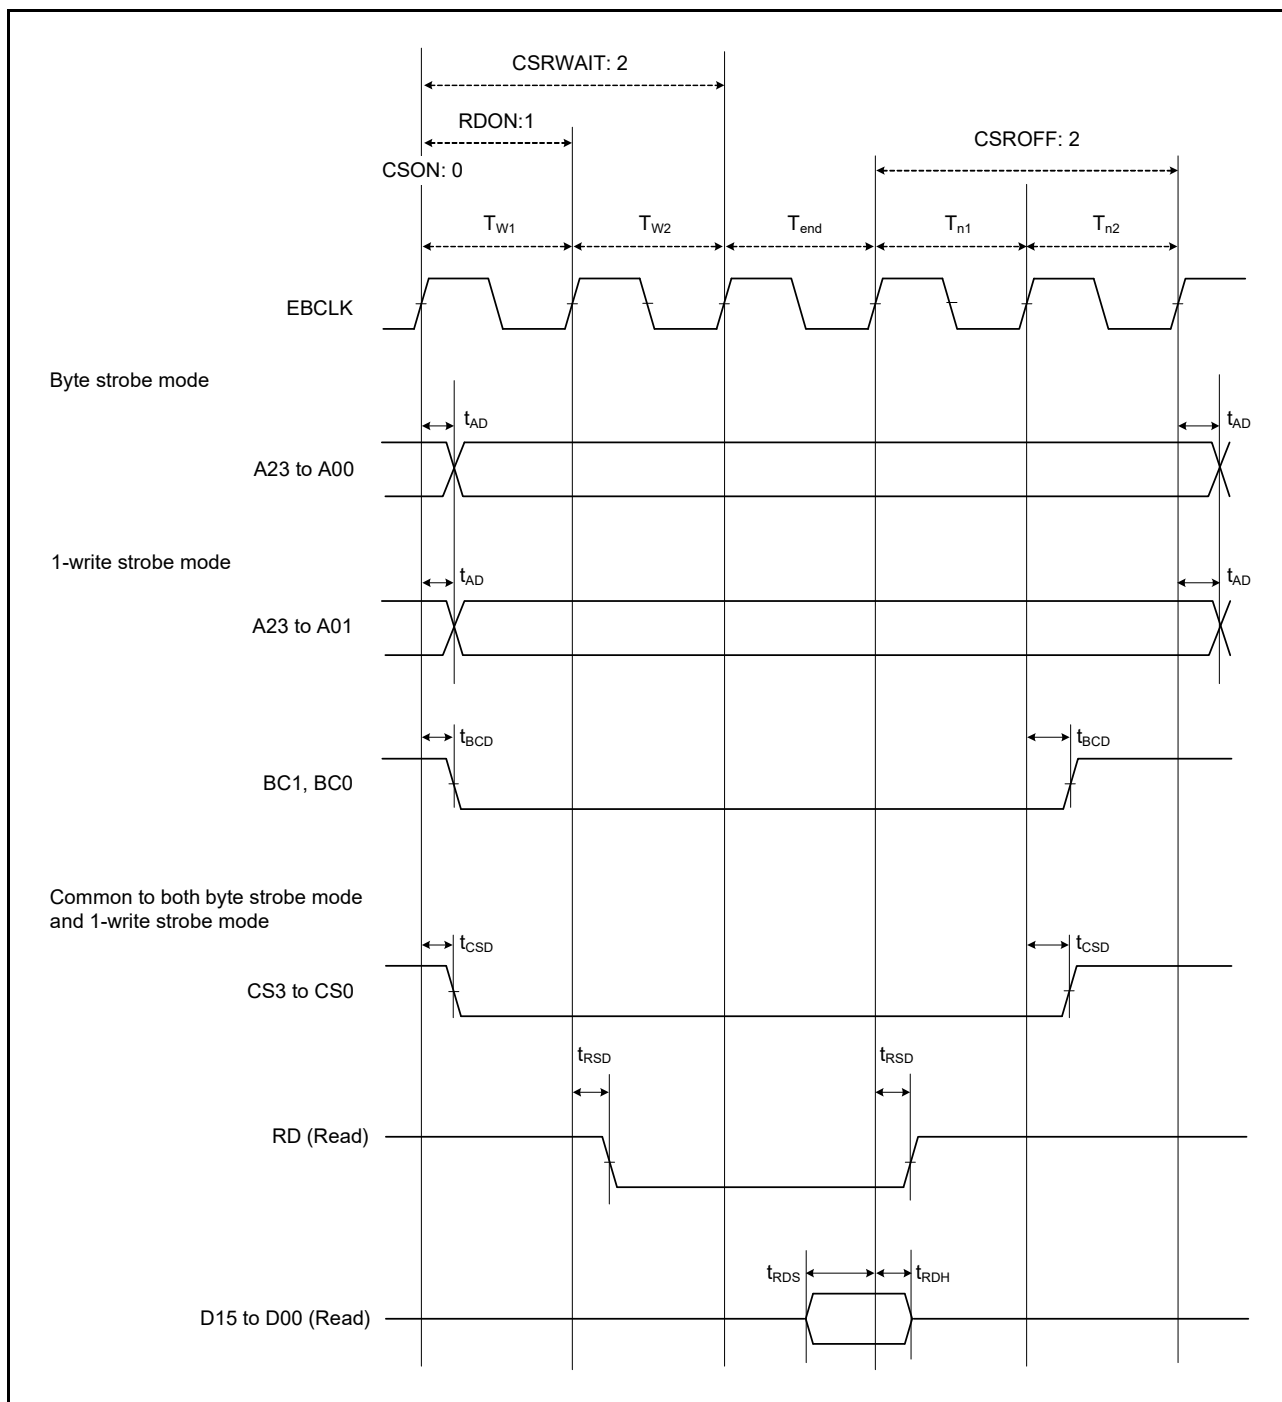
CSRWAIT: 2

RDON:1

CSROFF: 2

CSON: 0

$T_{W1}$ $T_{W2}$ $T_{end}$ $T_{n1}$ $T_{n2}$

EBCLK

Byte strobe mode

$t_{AD}$ $t_{AD}$

A23 to A00

1-write strobe mode

$t_{AD}$ $t_{AD}$

A23 to A01

$t_{BCD}$ $t_{BCD}$

BC1, BC0

Common to both byte strobe mode and 1-write strobe mode

$t_{CSD}$ $t_{CSD}$

CS3 to CS0

$t_{RSD}$ $t_{RSD}$

RD (Read)

$t_{RDS}$ $t_{RDH}$

D15 to D00 (Read)